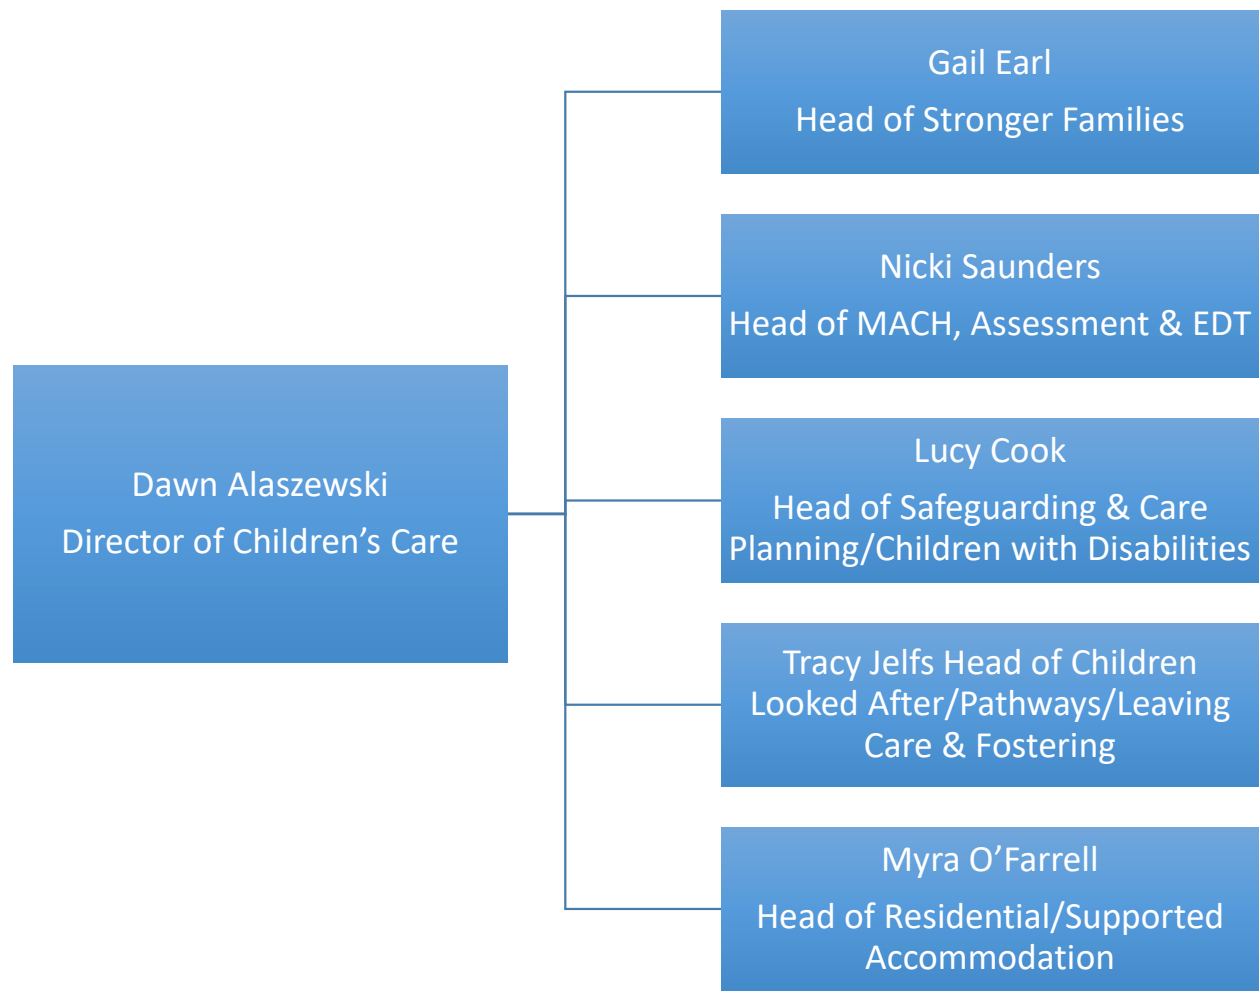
Dawn Alaszewski
Director of Children’s Care

Gail Earl
Head of Stronger Families

Nicki Saunders
Head of MACH, Assessment & EDT

Lucy Cook
Head of Safeguarding & Care Planning/Children with Disabilities

Tracy Jelfs Head of Children Looked After/Pathways/Leaving Care & Fostering

Myra O’Farrell
Head of Residential/Supported Accommodation